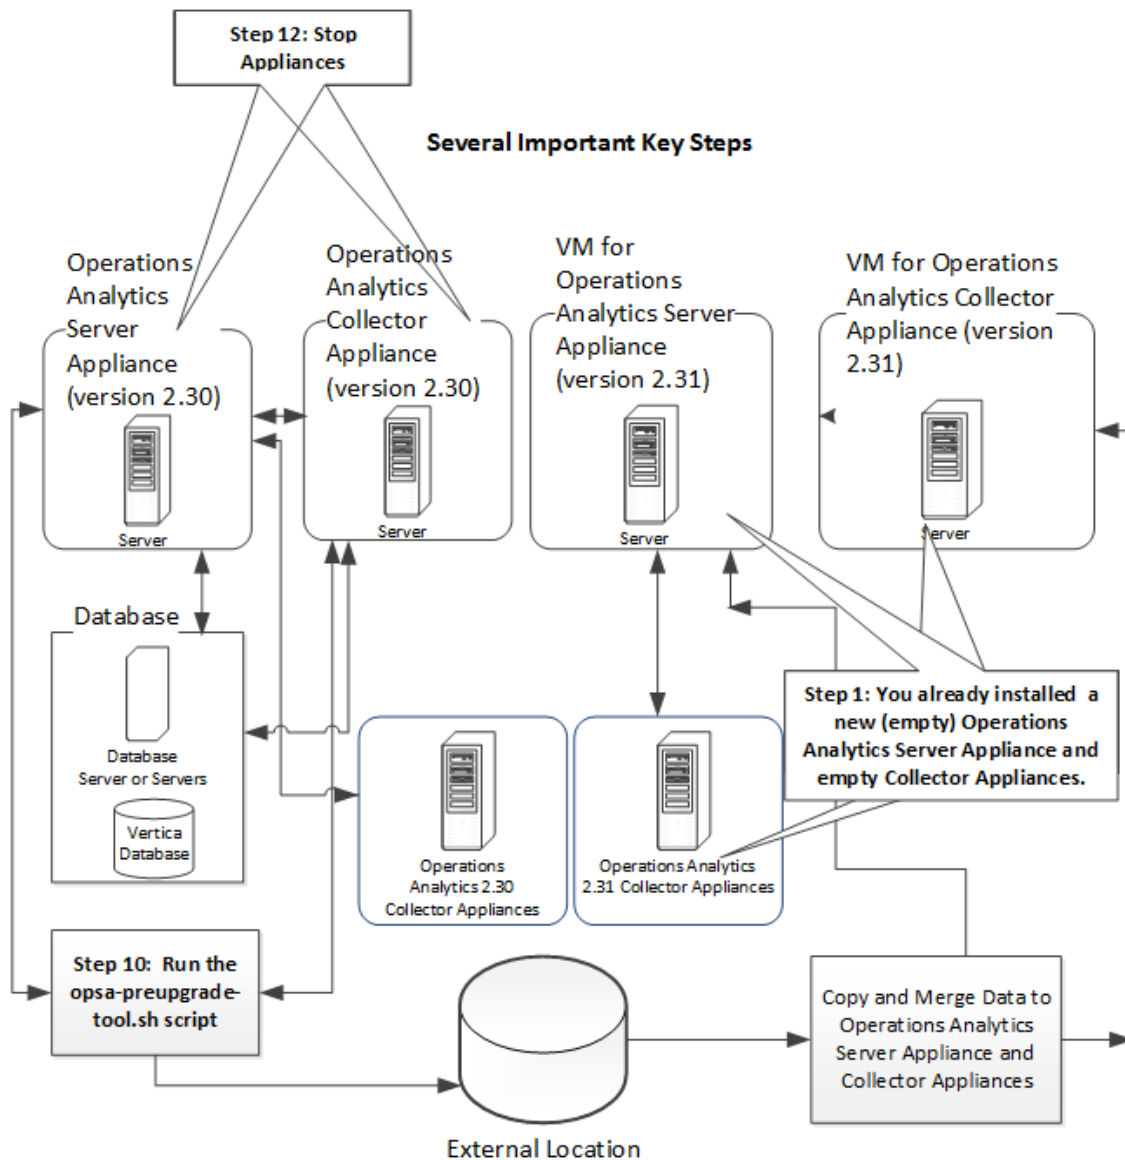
Step 12: Stop Appliances

Several Important Key Steps

Operations Analytics Server Appliance (version 2.30)

Server

Operations Analytics Collector Appliance (version 2.30)

Server

VM for Operations Analytics Server Appliance (version 2.31)

Server

VM for Operations Analytics Collector Appliance (version 2.31)

Server

Database

Database Server or Servers

Vertica Database

Operations Analytics 2.30 Collector Appliances

Operations Analytics 2.31 Collector Appliances

Step 1: You already installed a new (empty) Operations Analytics Server Appliance and empty Collector Appliances.

Step 10: Run the opsa-preupgrade-tool.sh script

External Location

Copy and Merge Data to Operations Analytics Server Appliance and Collector Appliances